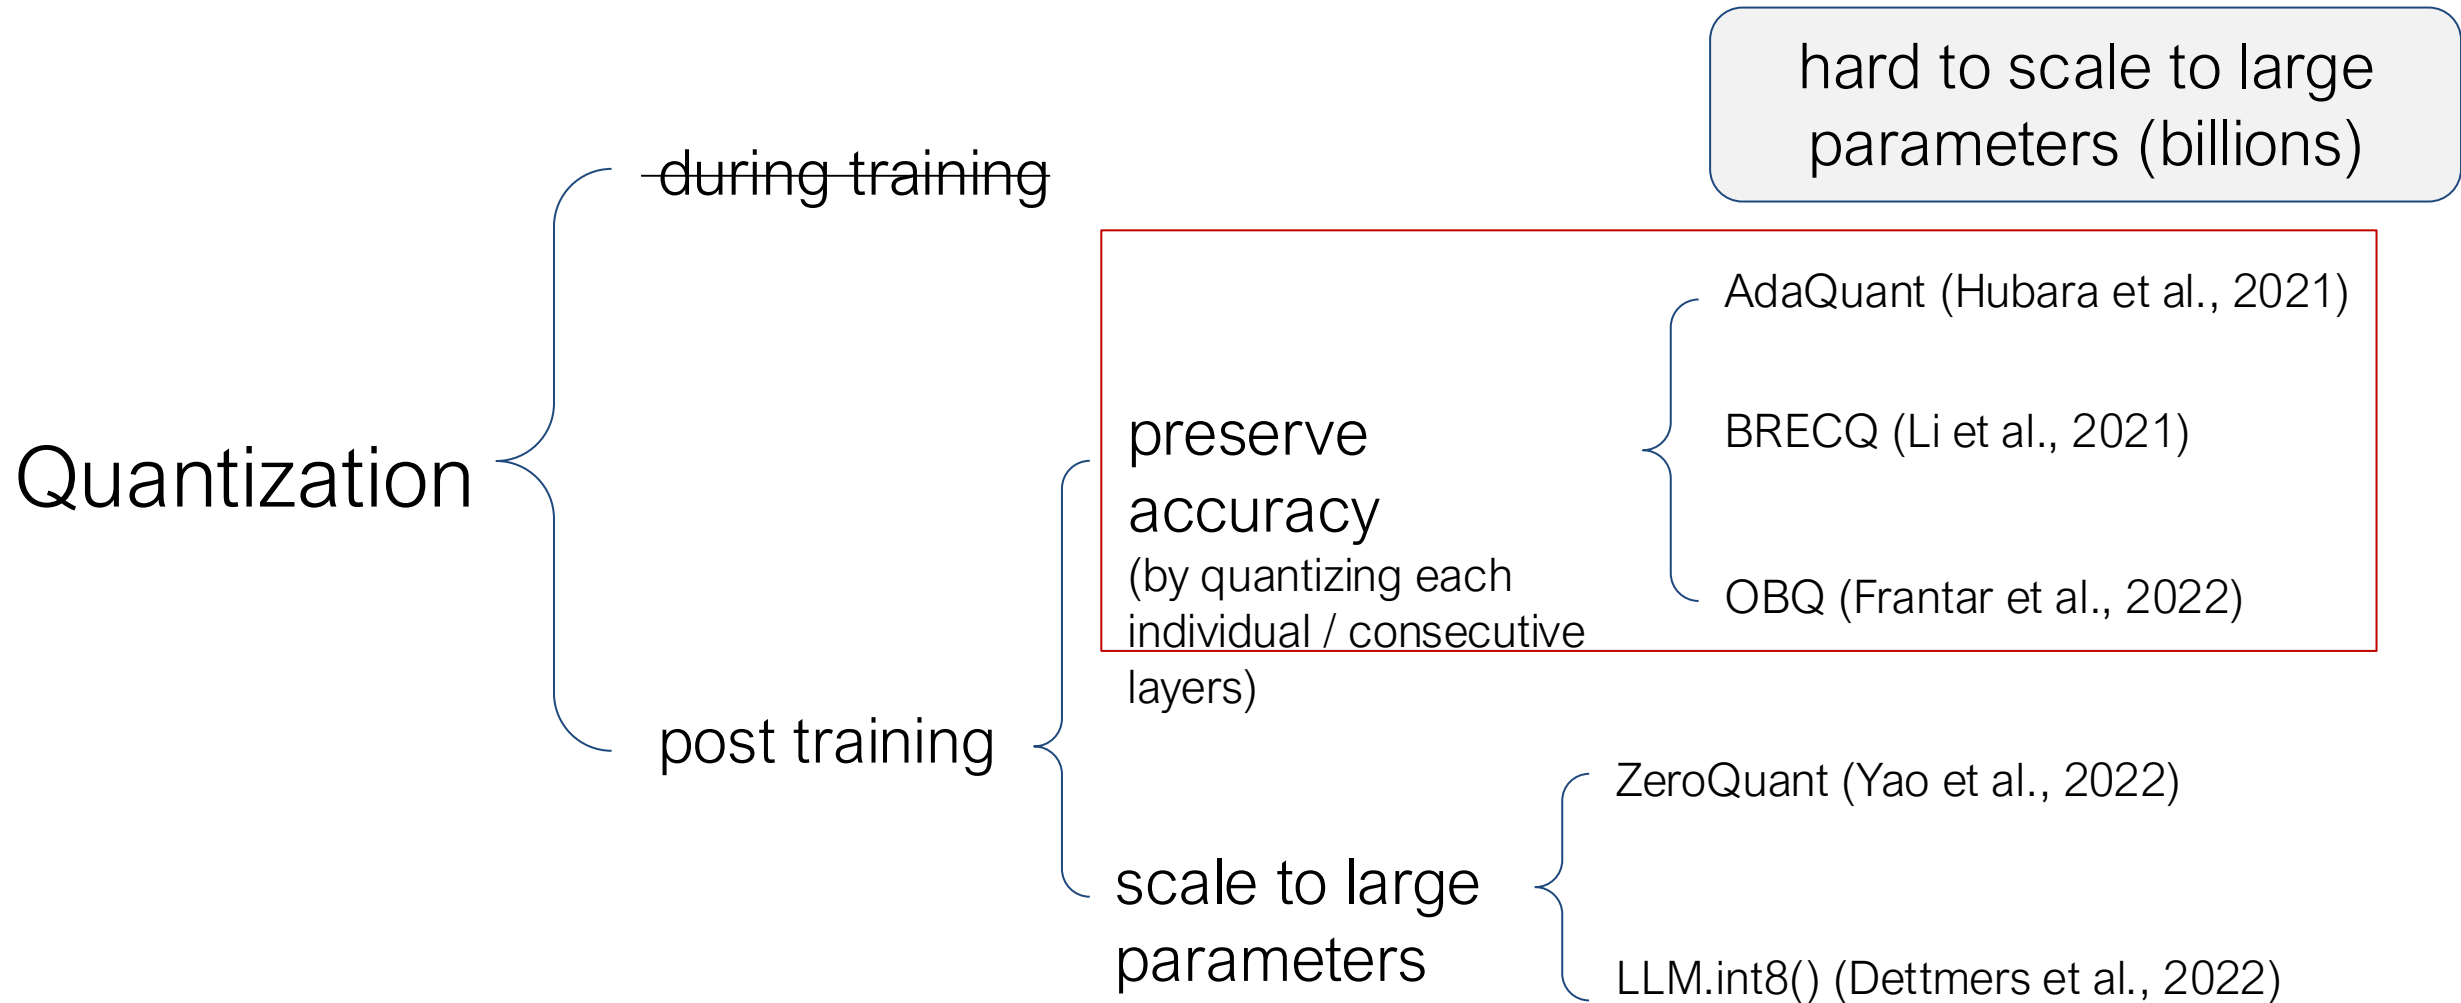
hard to scale to large parameters (billions)

Quantization

~~during training~~

post training

preserve accuracy
(by quantizing each individual / consecutive layers)

AdaQuant (Hubara et al., 2021)

BRECQ (Li et al., 2021)

OBQ (Frantar et al., 2022)

scale to large parameters

ZeroQuant (Yao et al., 2022)

LLM.int8() (Dettmers et al., 2022)